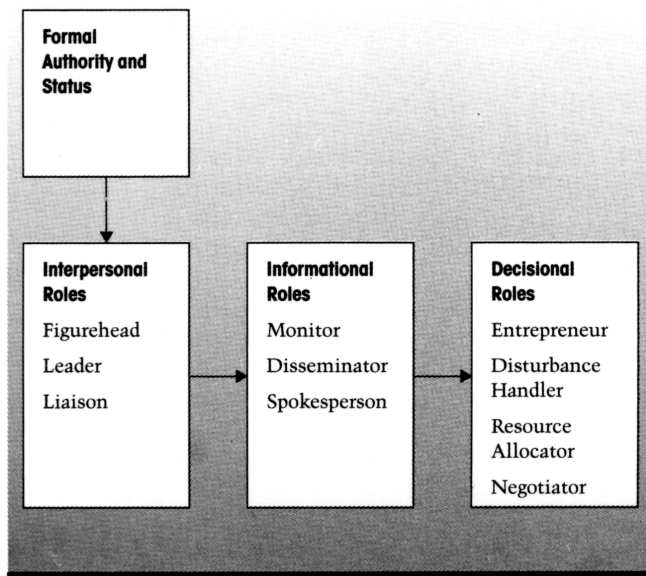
Formal Authority and Status

Interpersonal Roles
Figurehead
Leader
Liaison

Informational Roles
Monitor
Disseminator
Spokesperson

Decisional Roles
Entrepreneur
Disturbance Handler
Resource Allocator
Negotiator